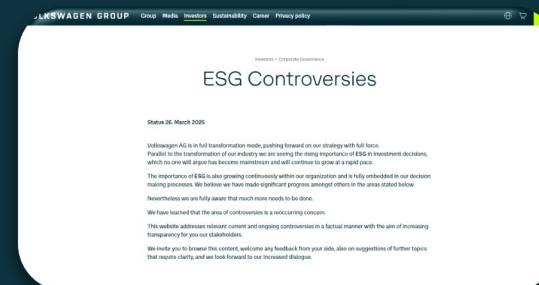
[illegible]LKSWAGEN GROUP Group Media Investors Sustainability Career Privacy policy

Investors > Corporate Governance

ESG Controversies

Status 26. March 2025

Volkswagen AG is in full transformation mode, pushing forward on our strategy with full force. Parallel to the transformation of our industry we are seeing the rising importance of ESG in investment decisions, which no one will argue has become mainstream and will continue to grow at a rapid pace.

The importance of ESG is also growing continuously within our organization and is fully embedded in our decision making processes. We believe we have made significant progress amongst others in the areas stated below.

Nevertheless we are fully aware that much more needs to be done.

We have learned that the area of controversies is a reoccurring concern.

This website addresses relevant current and ongoing controversies in a factual manner with the aim of increasing transparency for you our stakeholders.

We invite you to browse this content, welcome any feedback from your side, also on suggestions of further topics that require clarity, and we look forward to our increased dialogue.